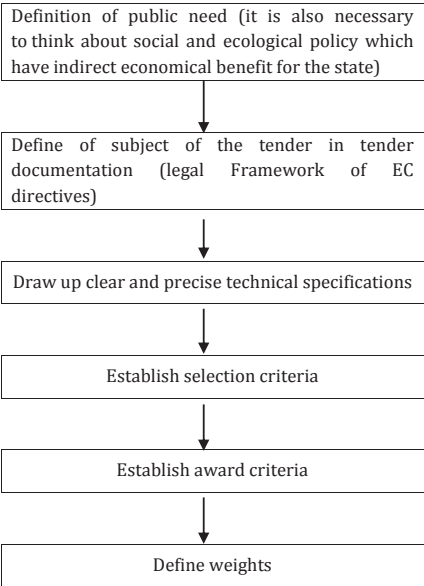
Definition of public need (it is also necessary to think about social and ecological policy which have indirect economical benefit for the state)

Define of subject of the tender in tender documentation (legal Framework of EC directives)

Draw up clear and precise technical specifications

Establish selection criteria

Establish award criteria

Define weights